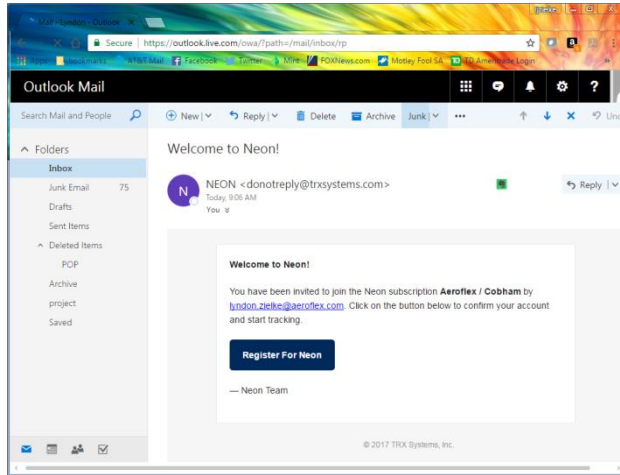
Mail - lyndon - Outlook ×

Secure | https://outlook.live.com/owa/?path=/mail/inbox/rp

Apps Bookmarks AT&T Mail Facebook Twitter Mint FOXNews.com Motley Fool SA TD Ameritrade Login

Outlook Mail

Search Mail and People

New | Reply | Delete Archive Junk | ··· Undo

Folders
Inbox
Junk Email 75
Drafts
Sent Items
Deleted Items
POP
Archive
project
Saved

Welcome to Neon!

N NEON <donotreply@trxsystems.com>
Today, 9:06 AM
You

Reply

**Welcome to Neon!**

You have been invited to join the Neon subscription **Aeroflex / Cobham** by lyndon.zielke@aeroflex.com. Click on the button below to confirm your account and start tracking.

Register For Neon

— Neon Team

© 2017 TRX Systems, Inc.